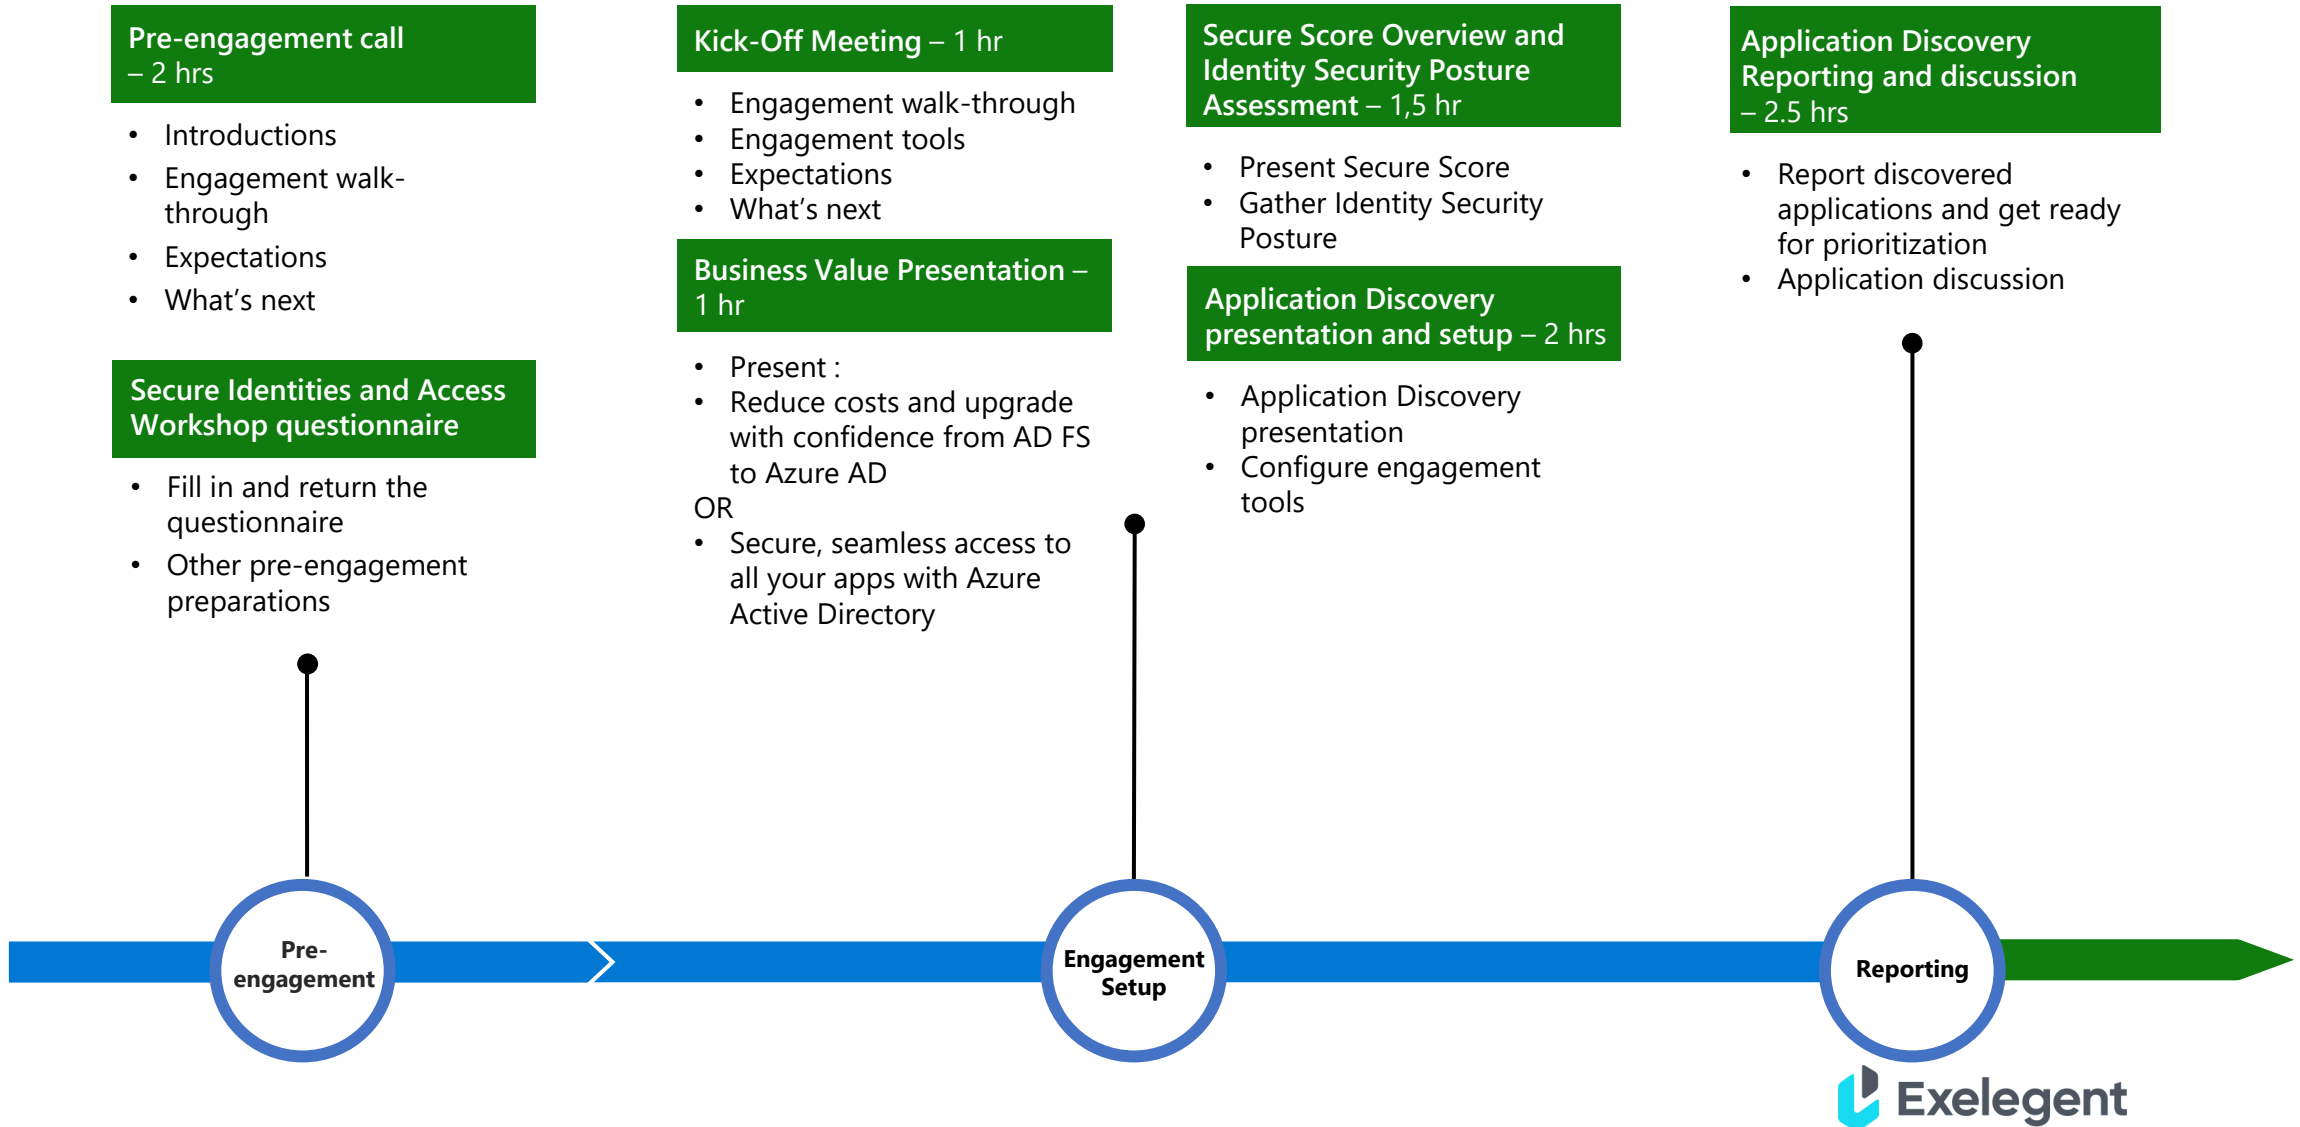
Pre-engagement call – 2 hrs

- Introductions
- Engagement walk-through
- Expectations
- What's next

Secure Identities and Access Workshop questionnaire

- Fill in and return the questionnaire
- Other pre-engagement preparations

Kick-Off Meeting – 1 hr

- Engagement walk-through
- Engagement tools
- Expectations
- What's next

Business Value Presentation – 1 hr

- Present :
- Reduce costs and upgrade with confidence from AD FS to Azure AD

OR

- Secure, seamless access to all your apps with Azure Active Directory

Secure Score Overview and Identity Security Posture Assessment – 1,5 hr

- Present Secure Score
- Gather Identity Security Posture

Application Discovery presentation and setup – 2 hrs

- Application Discovery presentation
- Configure engagement tools

Application Discovery Reporting and discussion – 2.5 hrs

- Report discovered applications and get ready for prioritization
- Application discussion

Pre-engagement

Engagement Setup

Reporting

Exelegent